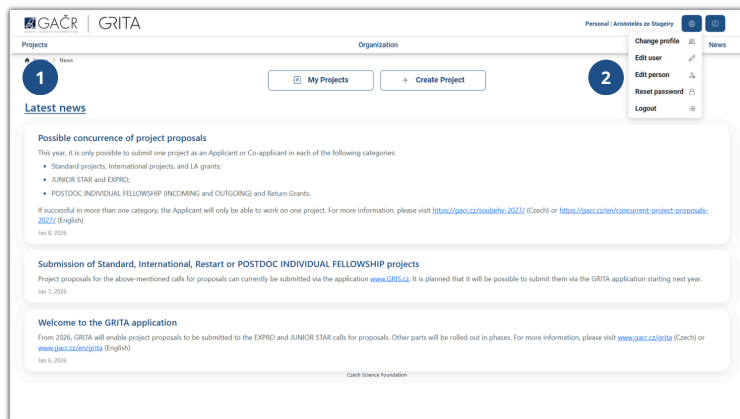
GAČR | GRITA

Personal | Aristotelés ze Stageiry

Projects

Organization

News

Change profile
Edit user
Edit person
Reset password
Logout

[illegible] > News

1

My Projects

+ Create Project

2

Latest news

Possible concurrence of project proposals

This year, it is only possible to submit one project as an Applicant or Co-applicant in each of the following categories:

- Standard projects, International projects, and LA grants;
- JUNIOR STAR and EXPRO;
- POSTDOC INDIVIDUAL FELLOWSHIP (INCOMING and OUTGOING) and Return Grants.

If successful in more than one category, the Applicant will only be able to work on one project. For more information, please visit https://gacr.cz/soubehy-2027/ (Czech) or https://gacr.cz/en/concurrent-project-proposals-2027/ (English)

Jan 8, 2026

Submission of Standard, International, Restart or POSTDOC INDIVIDUAL FELLOWSHIP projects

Project proposals for the above-mentioned calls for proposals can currently be submitted via the application www.GRIS.cz. It is planned that it will be possible to submit them via the GRITA application starting next year.

Jan 7, 2026

Welcome to the GRITA application

From 2026, GRITA will enable project proposals to be submitted to the EXPRO and JUNIOR STAR calls for proposals. Other parts will be rolled out in phases. For more information, please visit www.gacr.cz/grita (Czech) or www.gacr.cz/en/grita (English)

Jan 6, 2026

Czech Science Foundation